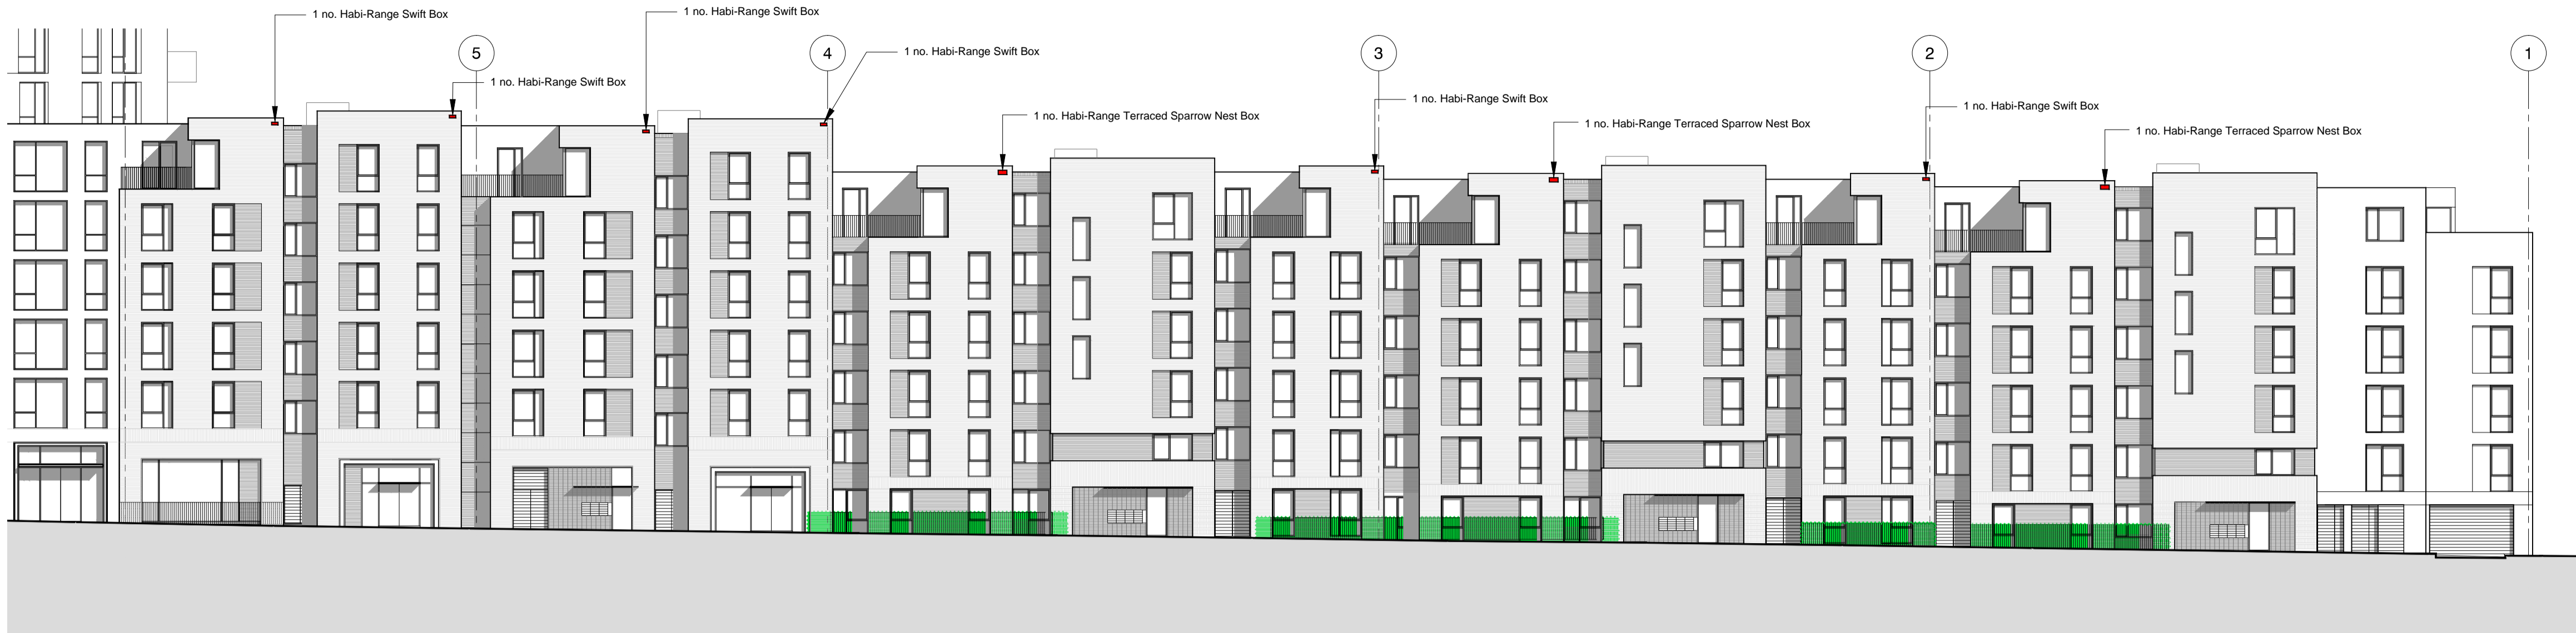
1 no. Habi-Range Swift Box

1 no. Habi-Range Swift Box

5

1 no. Habi-Range Swift Box

4

1 no. Habi-Range Swift Box

1 no. Habi-Range Terraced Sparrow Nest Box

3

1 no. Habi-Range Swift Box

1 no. Habi-Range Terraced Sparrow Nest Box

2

1 no. Habi-Range Swift Box

1 no. Habi-Range Terraced Sparrow Nest Box

1